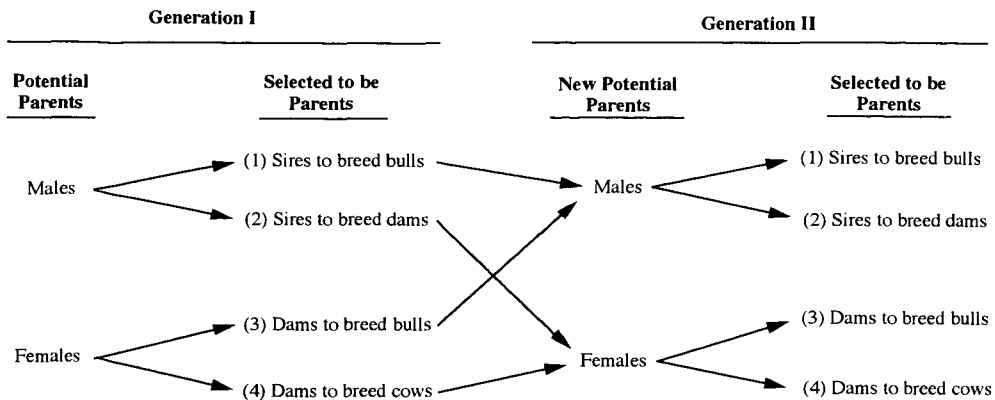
Generation I

Generation II

Potential Parents

Selected to be Parents

New Potential Parents

Selected to be Parents

Males

(1) Sires to breed bulls

(2) Sires to breed dams

Males

(1) Sires to breed bulls

(2) Sires to breed dams

Females

(3) Dams to breed bulls

(4) Dams to breed cows

Females

(3) Dams to breed bulls

(4) Dams to breed cows